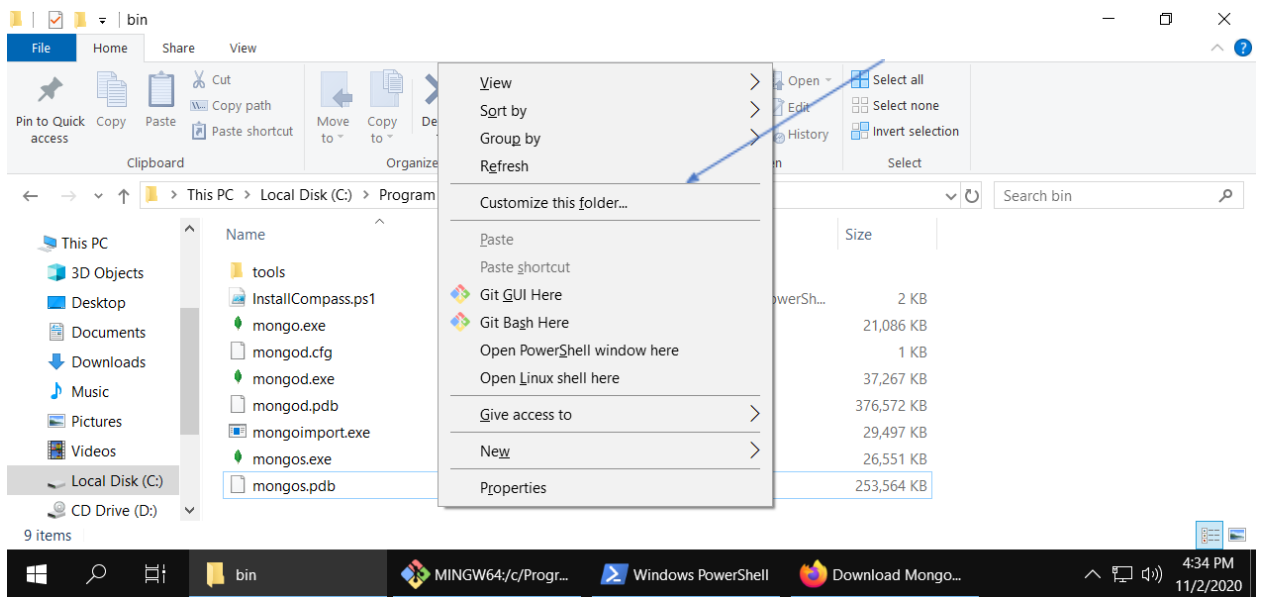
bin

File Home Share View

Pin to Quick access
Copy
Paste
Cut
Copy path
Paste shortcut
Clipboard

Move to
Copy to
De
Organize

Open
Edit
History
n

Select all
Select none
Invert selection
Select

This PC > Local Disk (C:) > Program

Search bin

This PC
3D Objects
Desktop
Documents
Downloads
Music
Pictures
Videos
Local Disk (C:)
CD Drive (D:)

Name
tools
InstallCompass.ps1
mongo.exe
mongod.cfg
mongod.exe
mongod.pdb
mongoimport.exe
mongos.exe
mongos.pdb

owerSh...

Size
2 KB
21,086 KB
1 KB
37,267 KB
376,572 KB
29,497 KB
26,551 KB
253,564 KB

View
Sort by
Group by
Refresh
Customize this folder...
Paste
Paste shortcut
Git GUI Here
Git Bash Here
Open PowerShell window here
Open Linux shell here
Give access to
New
Properties

9 items

bin
MINGW64:/c/Progr...
Windows PowerShell
Download Mongo...
4:34 PM
11/2/2020